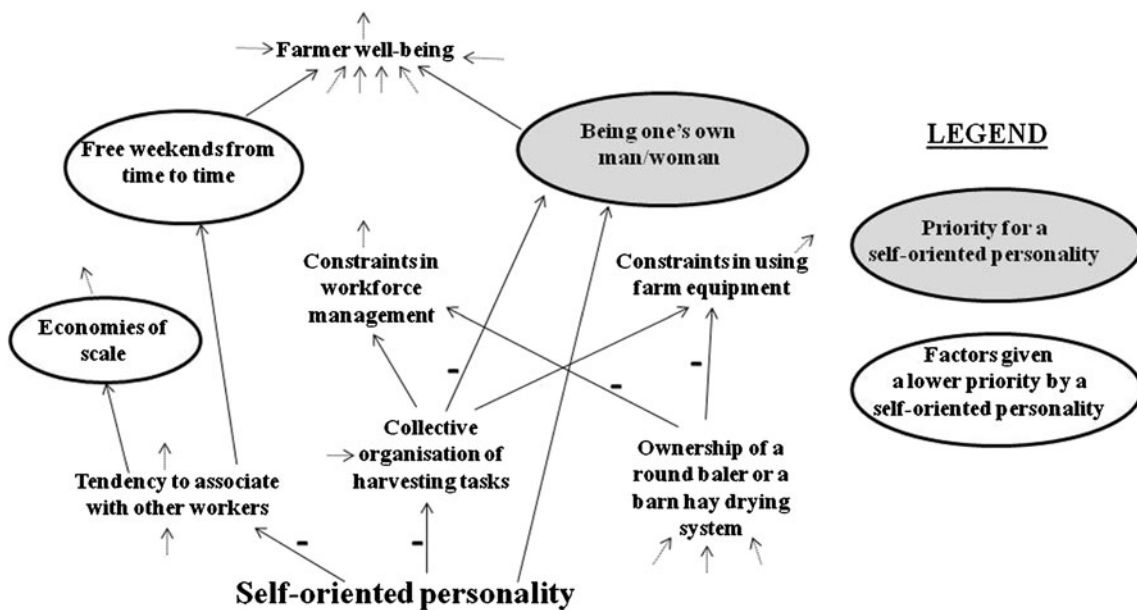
Farmer well-being

Free weekends from time to time

Being one's own man/woman

LEGEND

Priority for a self-oriented personality

Factors given a lower priority by a self-oriented personality

Constraints in workforce management

Constraints in using farm equipment

Economies of scale

-

-

-

Collective organisation of harvesting tasks

Ownership of a round baler or a barn hay drying system

Tendency to associate with other workers

-

-

Self-oriented personality